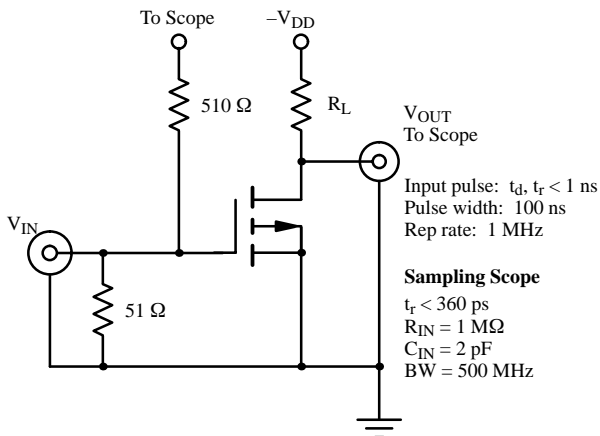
To Scope

$-V_{DD}$

510 Ω

$R_L$

$V_{OUT}$
To Scope

Input pulse: $t_d$, $t_r$ < 1 ns
Pulse width: 100 ns
Rep rate: 1 MHz

$V_{IN}$

51 Ω

**Sampling Scope**

$t_r$ < 360 ps
$R_{IN}$ = 1 MΩ
$C_{IN}$ = 2 pF
BW = 500 MHz